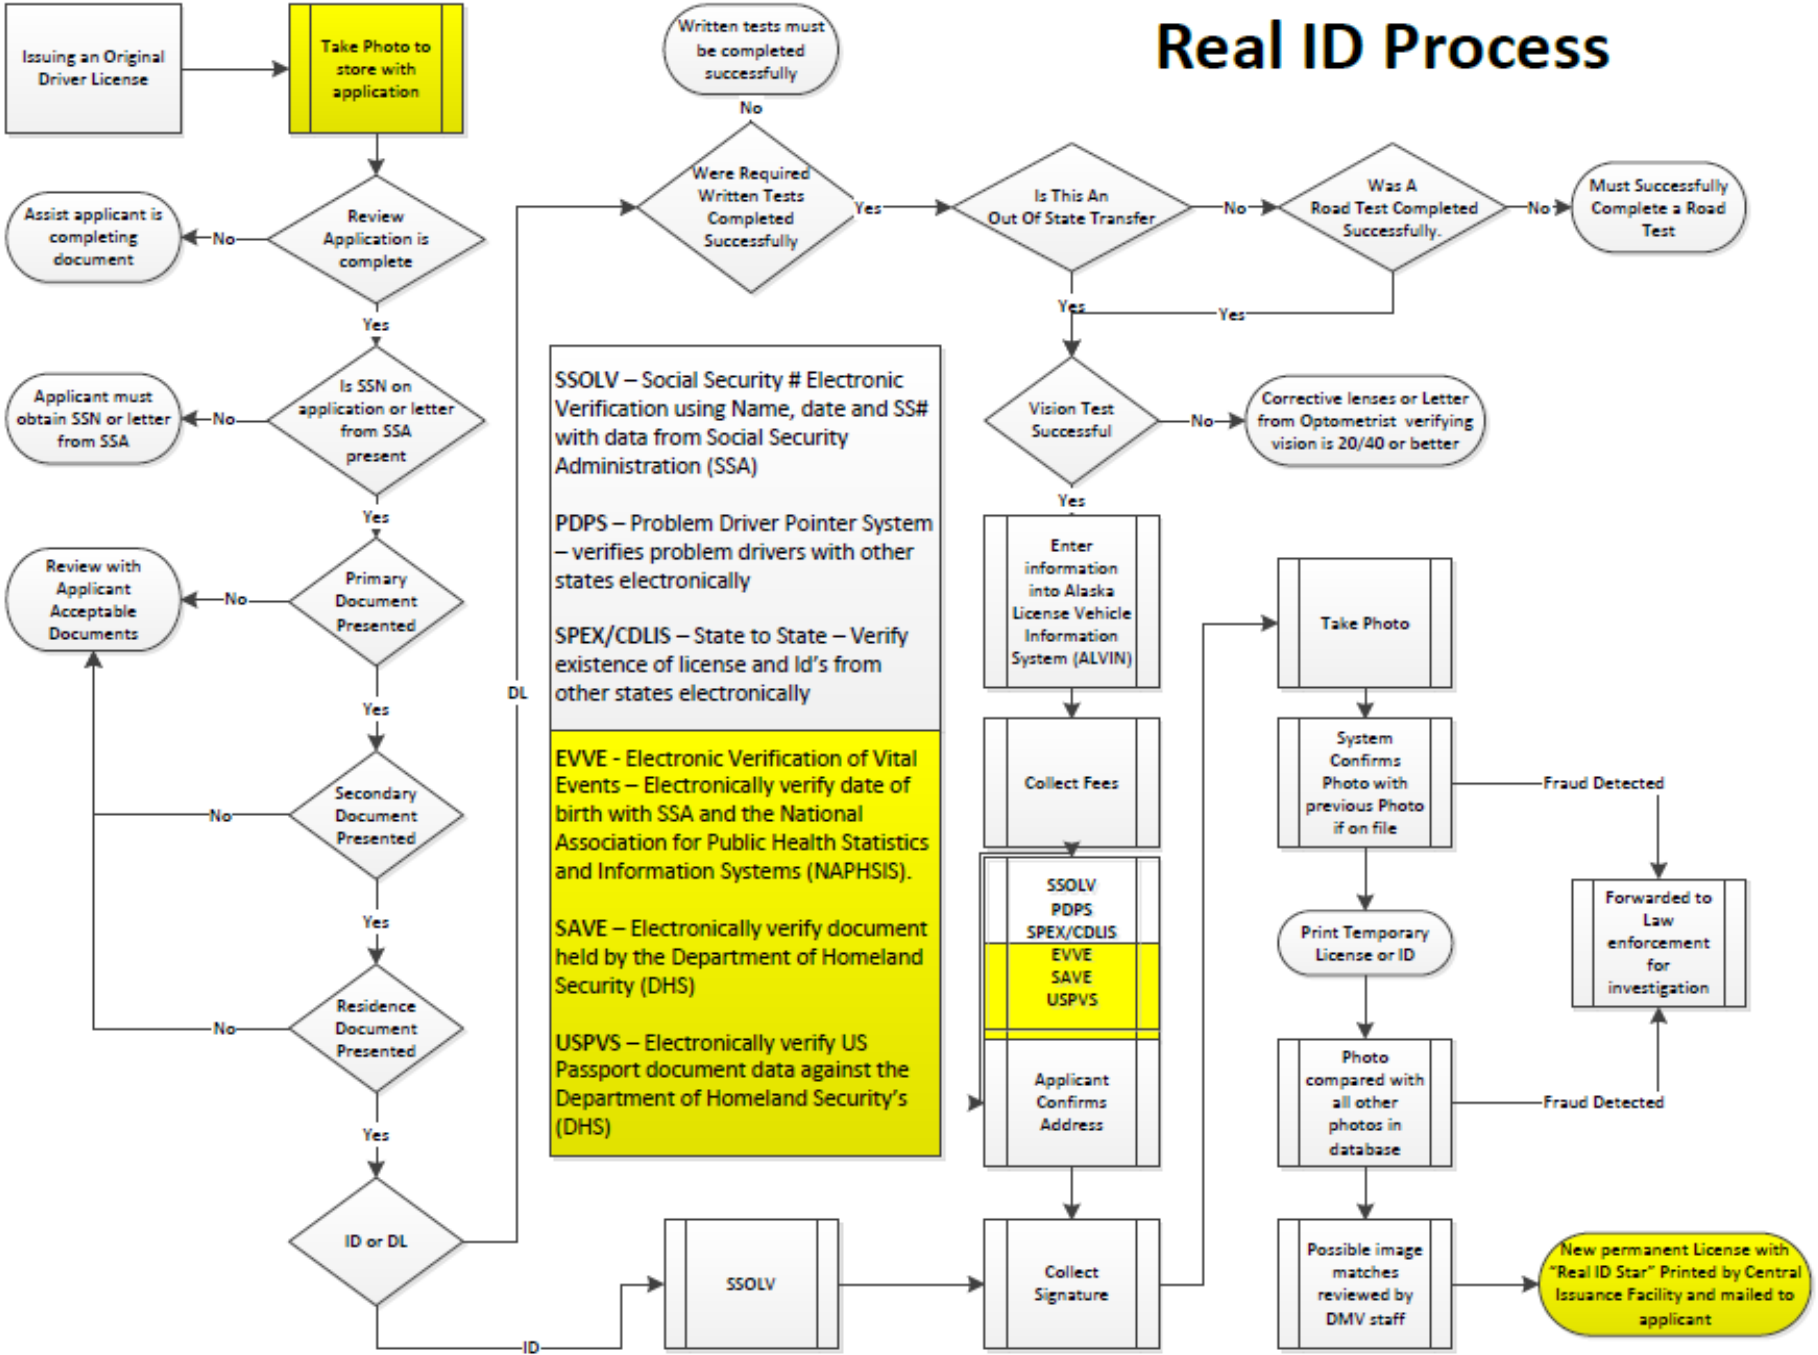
Real ID Process

Issuing an Original Driver License

Take Photo to store with application

Review Application is complete

No

Assist applicant is completing document

Yes

Is SSN on application or letter from SSA present

No

Applicant must obtain SSN or letter from SSA

Yes

Primary Document Presented

No

Review with Applicant Acceptable Documents

Yes

Secondary Document Presented

No

Yes

Residence Document Presented

No

Yes

ID or DL

DL

ID

SSOLV

Written tests must be completed successfully

No

Were Required Written Tests Completed Successfully

Yes

Is This An Out Of State Transfer

No

Was A Road Test Completed Successfully.

No

Must Successfully Complete a Road Test

Yes

Yes

Vision Test Successful

No

Corrective lenses or Letter from Optometrist verifying vision is 20/40 or better

Yes

SSOLV – Social Security # Electronic Verification using Name, date and SS# with data from Social Security Administration (SSA)

PDPS – Problem Driver Pointer System – verifies problem drivers with other states electronically

SPEX/CDLIS – State to State – Verify existence of license and Id's from other states electronically

EVVE - Electronic Verification of Vital Events – Electronically verify date of birth with SSA and the National Association for Public Health Statistics and Information Systems (NAPHSIS).

SAVE – Electronically verify document held by the Department of Homeland Security (DHS)

USPVS – Electronically verify US Passport document data against the Department of Homeland Security's (DHS)

Enter information into Alaska License Vehicle Information System (ALVIN)

Collect Fees

SSOLV
PDPS
SPEX/CDLIS
EVVE
SAVE
USPVS

Applicant Confirms Address

Collect Signature

Take Photo

System Confirms Photo with previous Photo if on file

Fraud Detected

Forwarded to Law enforcement for investigation

Print Temporary License or ID

Photo compared with all other photos in database

Fraud Detected

Possible image matches reviewed by DMV staff

New permanent License with "Real ID Star" Printed by Central Issuance Facility and mailed to applicant